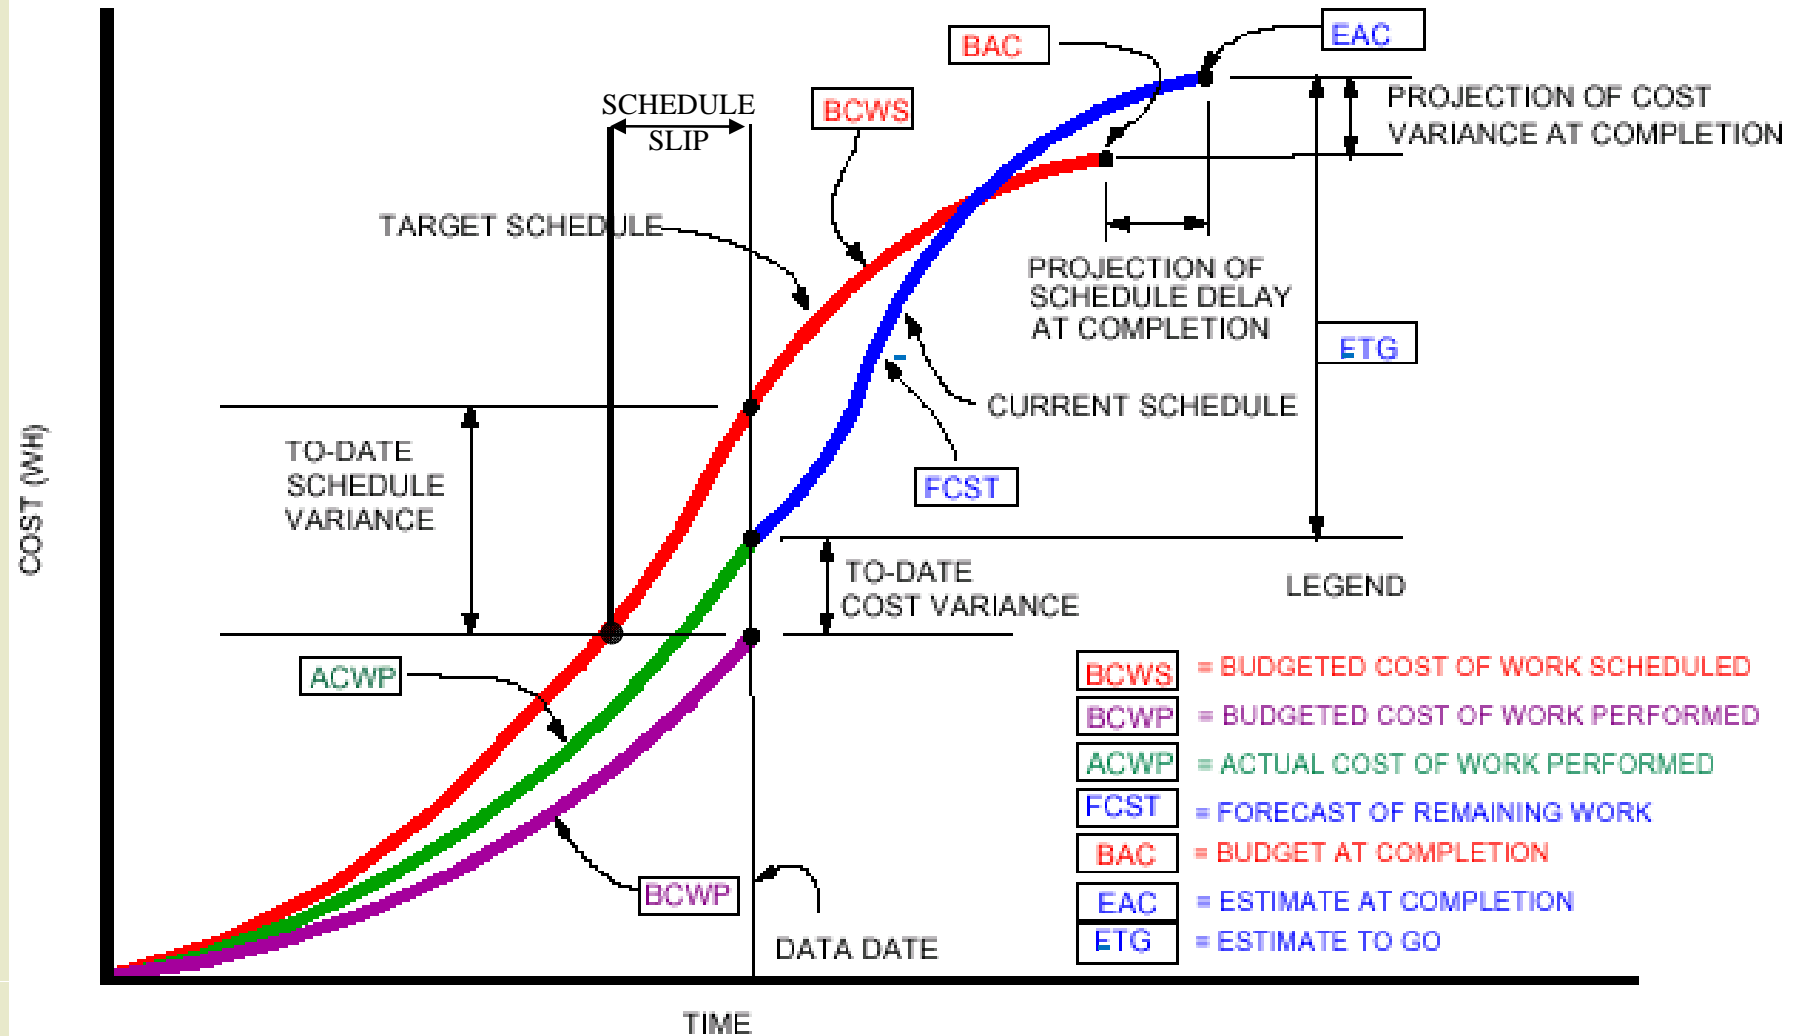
BAC

EAC

SCHEDULE SLIP

BCWS

PROJECTION OF COST VARIANCE AT COMPLETION

TARGET SCHEDULE

PROJECTION OF SCHEDULE DELAY AT COMPLETION

ETG

CURRENT SCHEDULE

TO-DATE SCHEDULE VARIANCE

FCST

COST (WH)

TO-DATE COST VARIANCE

LEGEND

ACWP

| | |
|---|---|
| BCWS | = BUDGETED COST OF WORK SCHEDULED |
| BCWP | = BUDGETED COST OF WORK PERFORMED |
| ACWP | = ACTUAL COST OF WORK PERFORMED |
| FCST | = FORECAST OF REMAINING WORK |
| BAC | = BUDGET AT COMPLETION |
| EAC | = ESTIMATE AT COMPLETION |
| ETG | = ESTIMATE TO GO |

BCWP

DATA DATE

TIME